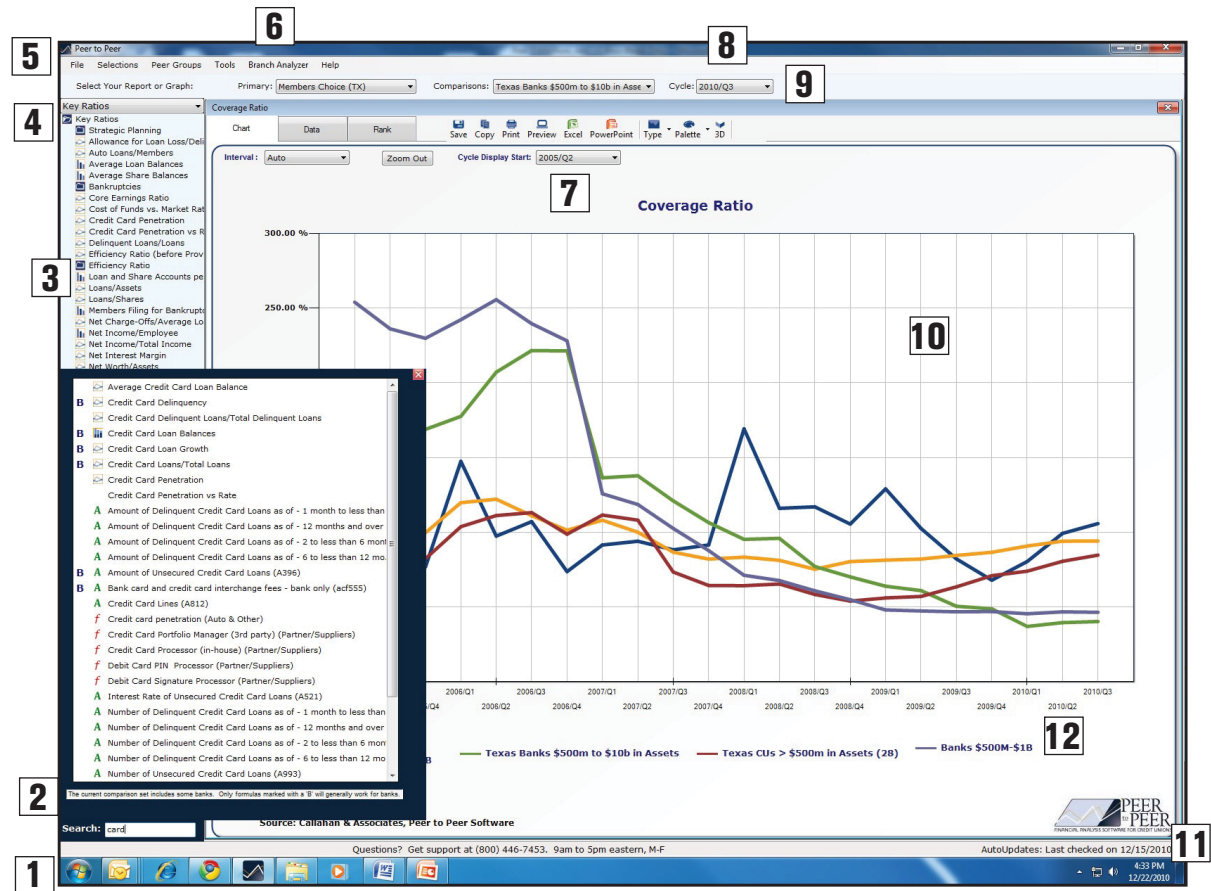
5

6

8

Peer to Peer

File Selections Peer Groups Tools Branch Analyzer Help

Select Your Report or Graph: Primary: Members Choice (TX) Comparisons: Texas Banks $500m to $10b in Asse Cycle: 2010/Q3

9

4

Key Ratios

Key Ratios
Strategic Planning
Allowance for Loan Loss/Deli
Auto Loans/Members
Average Loan Balances
Average Share Balances
Bankruptcies
Core Earnings Ratio
Cost of Funds vs. Market Rat
Credit Card Penetration
Credit Card Penetration vs R
Delinquent Loans/Loans
Efficiency Ratio (before Prov
Efficiency Ratio
Loan and Share Accounts pe
Loans/Assets
Loans/Shares
Members Filing for Bankrupt
Net Charge-Offs/Average Lo
Net Income/Employee
Net Income/Total Income
Net Interest Margin
Net Worth/Assets

3

Coverage Ratio

Chart Data Rank

Save Copy Print Preview Excel PowerPoint Type Palette 3D

Interval: Auto Zoom Out Cycle Display Start: 2005/Q2

7

Coverage Ratio

300.00 %

250.00 %

10

Average Credit Card Loan Balance
B Credit Card Delinquency
Credit Card Delinquent Loans/Total Delinquent Loans
B Credit Card Loan Balances
B Credit Card Loan Growth
B Credit Card Loans/Total Loans
Credit Card Penetration
Credit Card Penetration vs Rate
A Amount of Delinquent Credit Card Loans as of - 1 month to less than
A Amount of Delinquent Credit Card Loans as of - 12 months and over
A Amount of Delinquent Credit Card Loans as of - 2 to less than 6 mont
A Amount of Delinquent Credit Card Loans as of - 6 to less than 12 mo.
B A Amount of Unsecured Credit Card Loans (A396)
B A Bank card and credit card interchange fees - bank only (acf555)
A Credit Card Lines (A812)
f Credit card penetration (Auto & Other)
f Credit Card Portfolio Manager (3rd party) (Partner/Suppliers)
f Credit Card Processor (in-house) (Partner/Suppliers)
f Debit Card PIN Processor (Partner/Suppliers)
f Debit Card Signature Processor (Partner/Suppliers)
A Interest Rate of Unsecured Credit Card Loans (A521)
A Number of Delinquent Credit Card Loans as of - 1 month to less than
A Number of Delinquent Credit Card Loans as of - 12 months and over
A Number of Delinquent Credit Card Loans as of - 2 to less than 6 mon
A Number of Delinquent Credit Card Loans as of - 6 to less than 12 mo
A Number of Unsecured Credit Card Loans (A993)

The current comparison set includes some banks. Only formulas marked with a 'B' will generally work for banks.

2

Search: card

2006/Q1 2006/Q3 2007/Q1 2007/Q3 2008/Q1 2008/Q3 2009/Q1 2009/Q3 2010/Q1 2010/Q3
5/Q4 2006/Q2 2006/Q4 2007/Q2 2007/Q4 2008/Q2 2008/Q4 2009/Q2 2009/Q4 2010/Q2

B Texas Banks $500m to $10b in Assets Texas CUs > $500m in Assets (28) Banks $500M-$1B

12

Source: Callahan & Associates, Peer to Peer Software

PEER to PEER
FINANCIAL ANALYSIS SOFTWARE FOR CREDIT UNIONS

Questions? Get support at (800) 446-7453. 9am to 5pm eastern, M-F AutoUpdates: Last checked on 12/15/2010

11

1

4:33 PM
12/22/2010